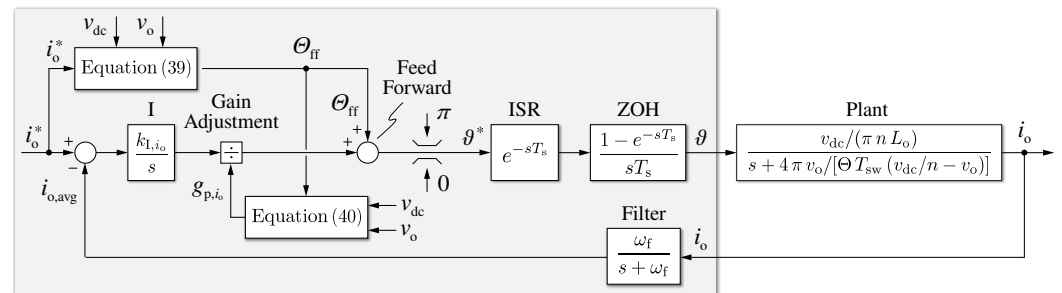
$v_{dc}$ $v_o$

$i_o^*$

Equation (39)

$\Theta_{ff}$

Feed Forward

$\Theta_{ff}$

I

Gain Adjustment

$\pi$

ISR

ZOH

Plant

$i_o^*$

+

−

$\frac{k_{I,i_o}}{s}$

÷

+

+

$\vartheta^*$

$e^{-sT_s}$

$\frac{1-e^{-sT_s}}{sT_s}$

$\vartheta$

$\frac{v_{dc}/(\pi\, n\, L_o)}{s+4\,\pi\, v_o/[\Theta\, T_{sw}\,(v_{dc}/n-v_o)]}$

$i_o$

$i_{o,avg}$

$g_{p,i_o}$

0

Equation (40)

$v_{dc}$

$v_o$

Filter

$\frac{\omega_f}{s+\omega_f}$

$i_o$